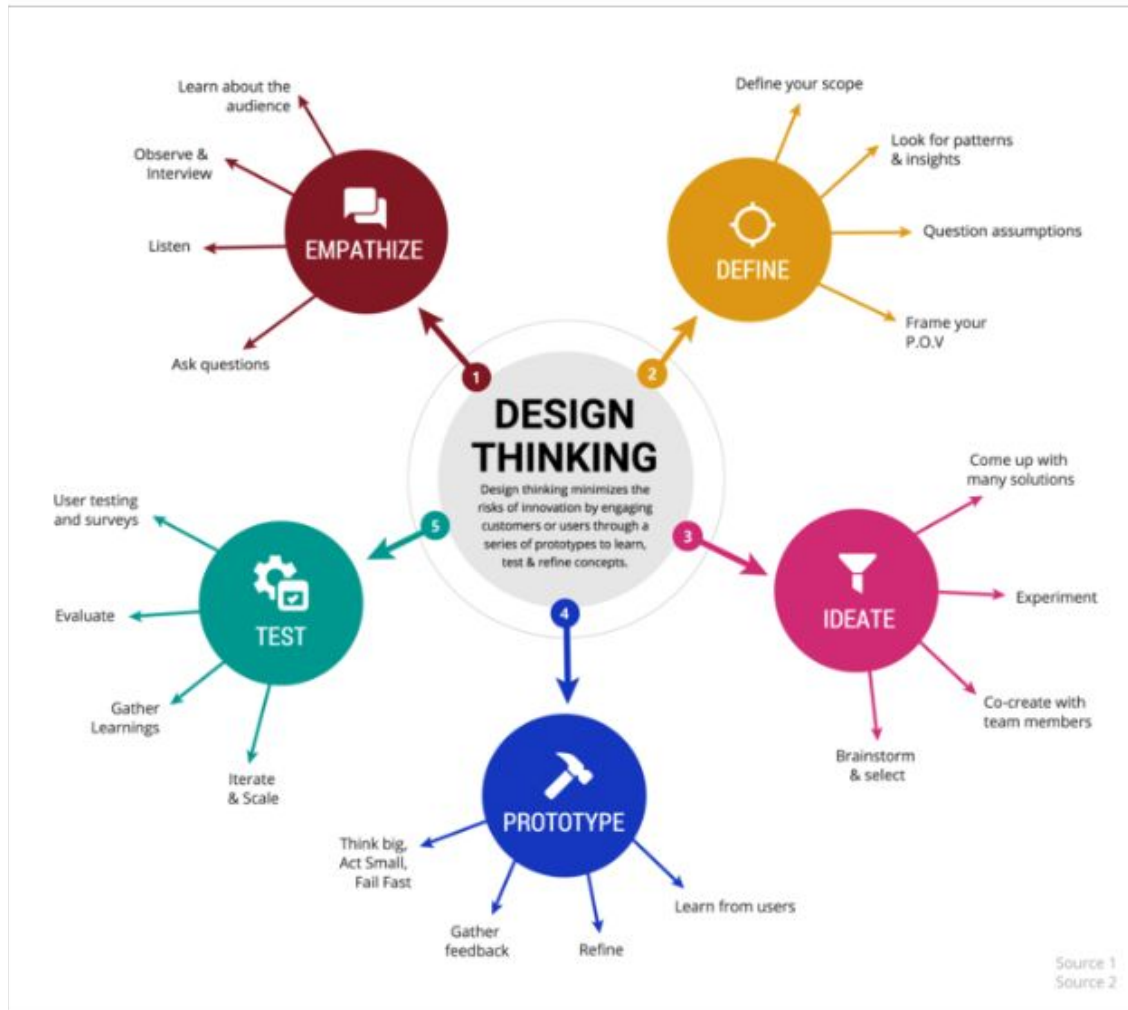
DESIGN THINKING

Design thinking minimizes the risks of innovation by engaging customers or users through a series of prototypes to learn, test & refine concepts.

1

EMPATHIZE

Learn about the audience

Observe & Interview

Listen

Ask questions

2

DEFINE

Define your scope

Look for patterns & insights

Question assumptions

Frame your P.O.V

3

IDEATE

Come up with many solutions

Experiment

Co-create with team members

Brainstorm & select

4

PROTOTYPE

Think big, Act Small, Fail Fast

Gather feedback

Refine

Learn from users

5

TEST

User testing and surveys

Evaluate

Gather Learnings

Iterate & Scale

Source 1
Source 2